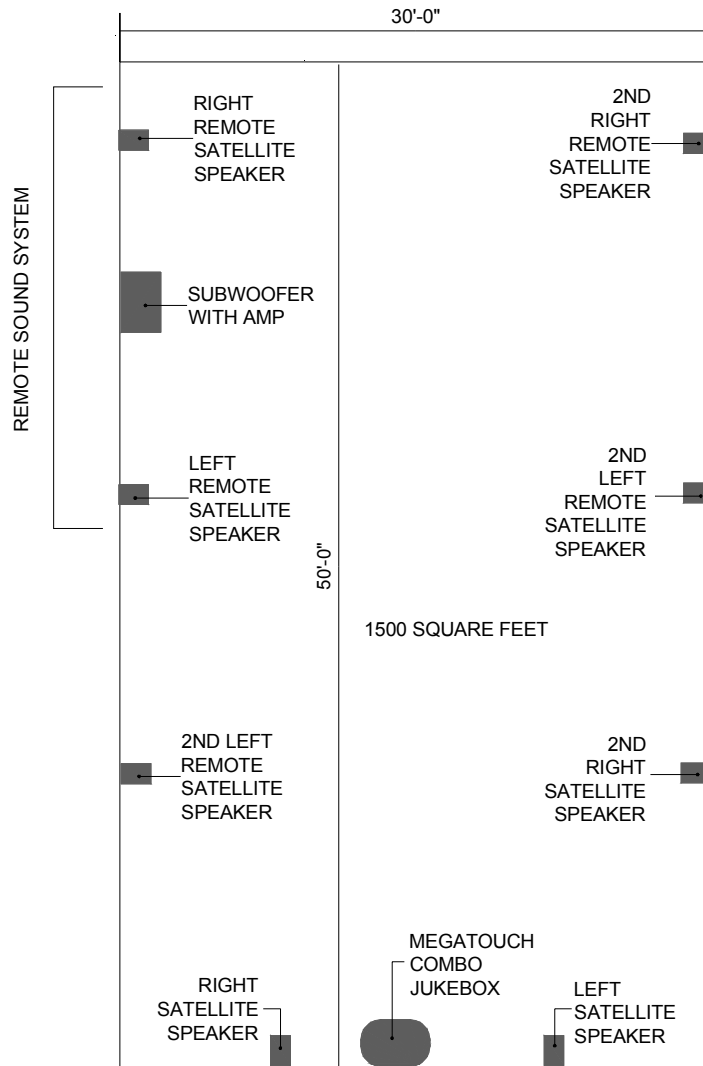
30'-0"

REMOTE SOUND SYSTEM

RIGHT REMOTE SATELLITE SPEAKER

2ND RIGHT REMOTE SATELLITE SPEAKER

SUBWOOFER WITH AMP

LEFT REMOTE SATELLITE SPEAKER

2ND LEFT REMOTE SATELLITE SPEAKER

50'-0"

1500 SQUARE FEET

2ND LEFT REMOTE SATELLITE SPEAKER

2ND RIGHT SATELLITE SPEAKER

MEGATOUCH COMBO JUKEBOX

RIGHT SATELLITE SPEAKER

LEFT SATELLITE SPEAKER